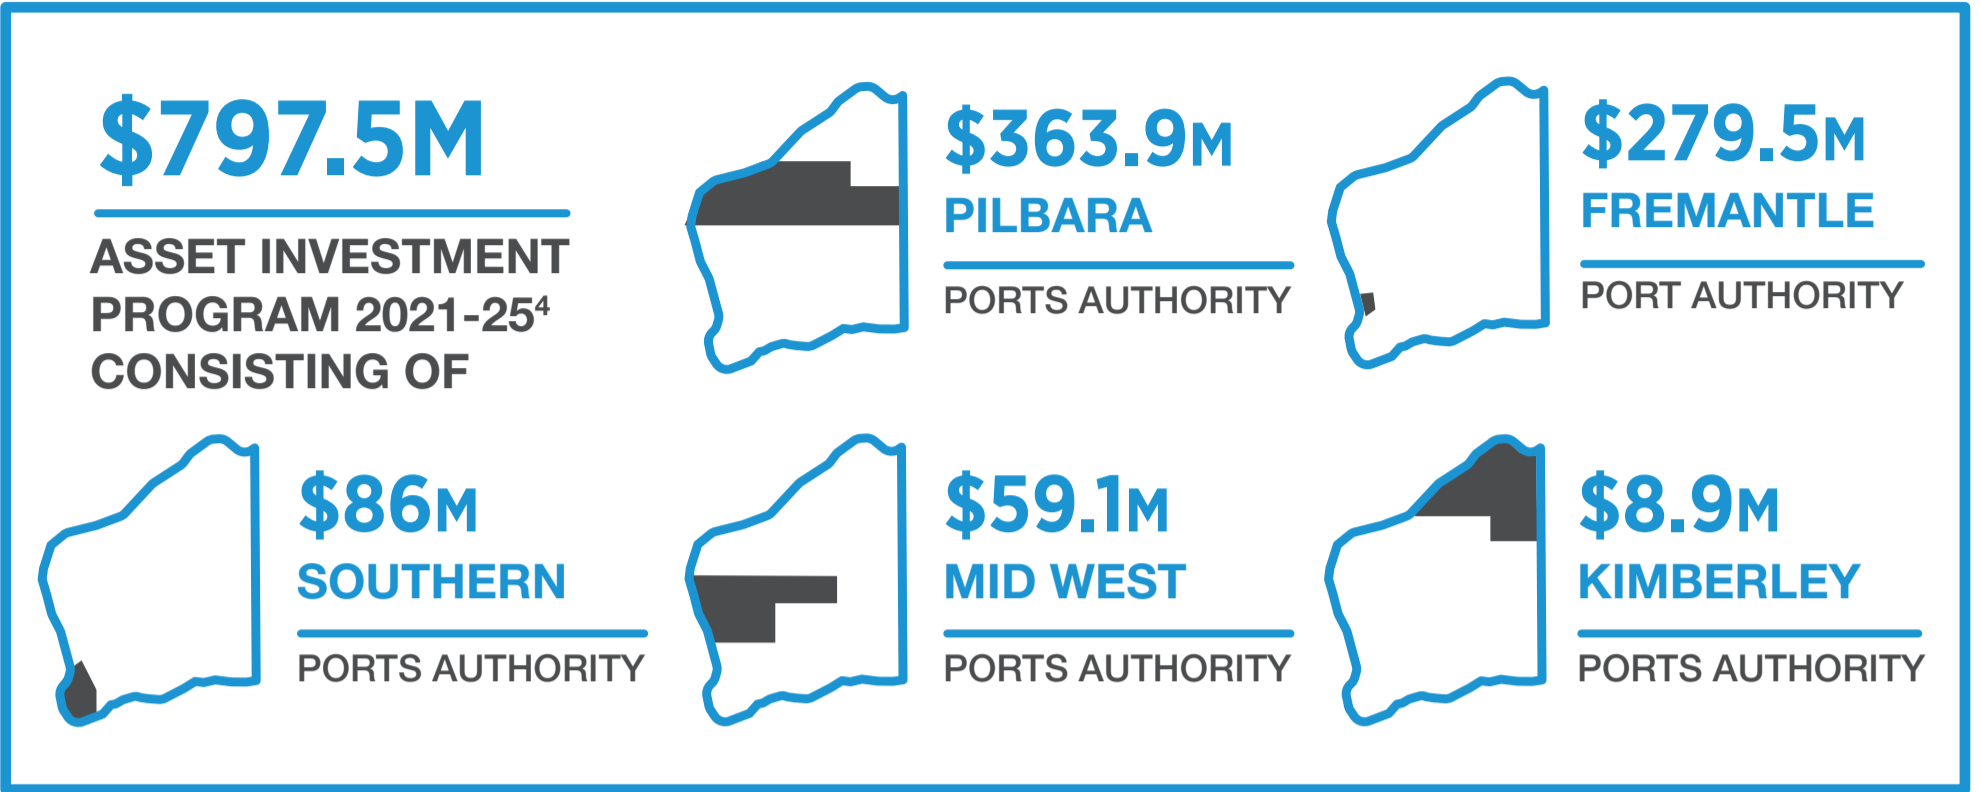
$797.5M

ASSET INVESTMENT PROGRAM 2021-25$^4$ CONSISTING OF

$363.9M
PILBARA
PORTS AUTHORITY

$279.5M
FREMANTLE
PORT AUTHORITY

$86M
SOUTHERN
PORTS AUTHORITY

$59.1M
MID WEST
PORTS AUTHORITY

$8.9M
KIMBERLEY
PORTS AUTHORITY